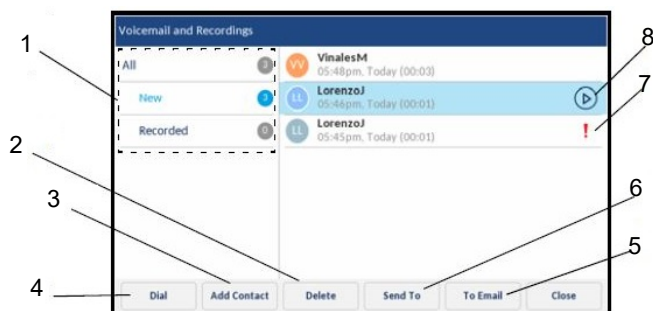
Voicemail and Recordings

1

All 3

New 3

Recorded 0

VV VinalesM
05:48pm, Today (00:03)

LL LorenzoJ
05:46pm, Today (00:01)

LL LorenzoJ
05:45pm, Today (00:01)

!

8

7

2

6

3

5

4

Dial

Add Contact

Delete

Send To

To Email

Close